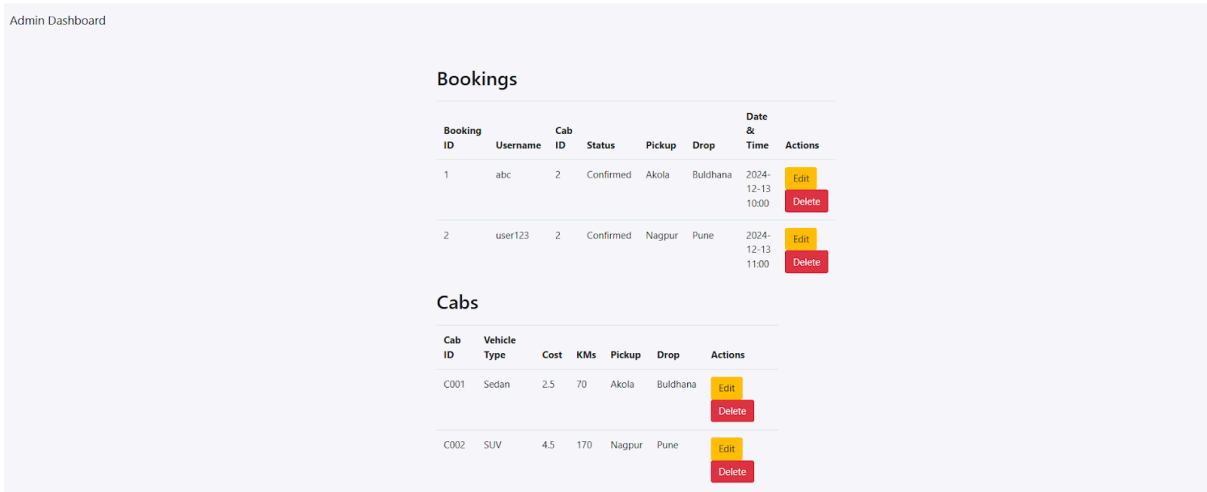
Admin Dashboard

Bookings

| Booking ID | Username | Cab ID | Status | Pickup | Drop | Date & Time | Actions |
|---|---|---|---|---|---|---|---|
| 1 | abc | 2 | Confirmed | Akola | Buldhana | 2024-12-13 10:00 | Edit Delete |
| 2 | user123 | 2 | Confirmed | Nagpur | Pune | 2024-12-13 11:00 | Edit Delete |

Cabs

| Cab ID | Vehicle Type | Cost | KMs | Pickup | Drop | Actions |
|---|---|---|---|---|---|---|
| C001 | Sedan | 2.5 | 70 | Akola | Buldhana | Edit Delete |
| C002 | SUV | 4.5 | 170 | Nagpur | Pune | Edit Delete |